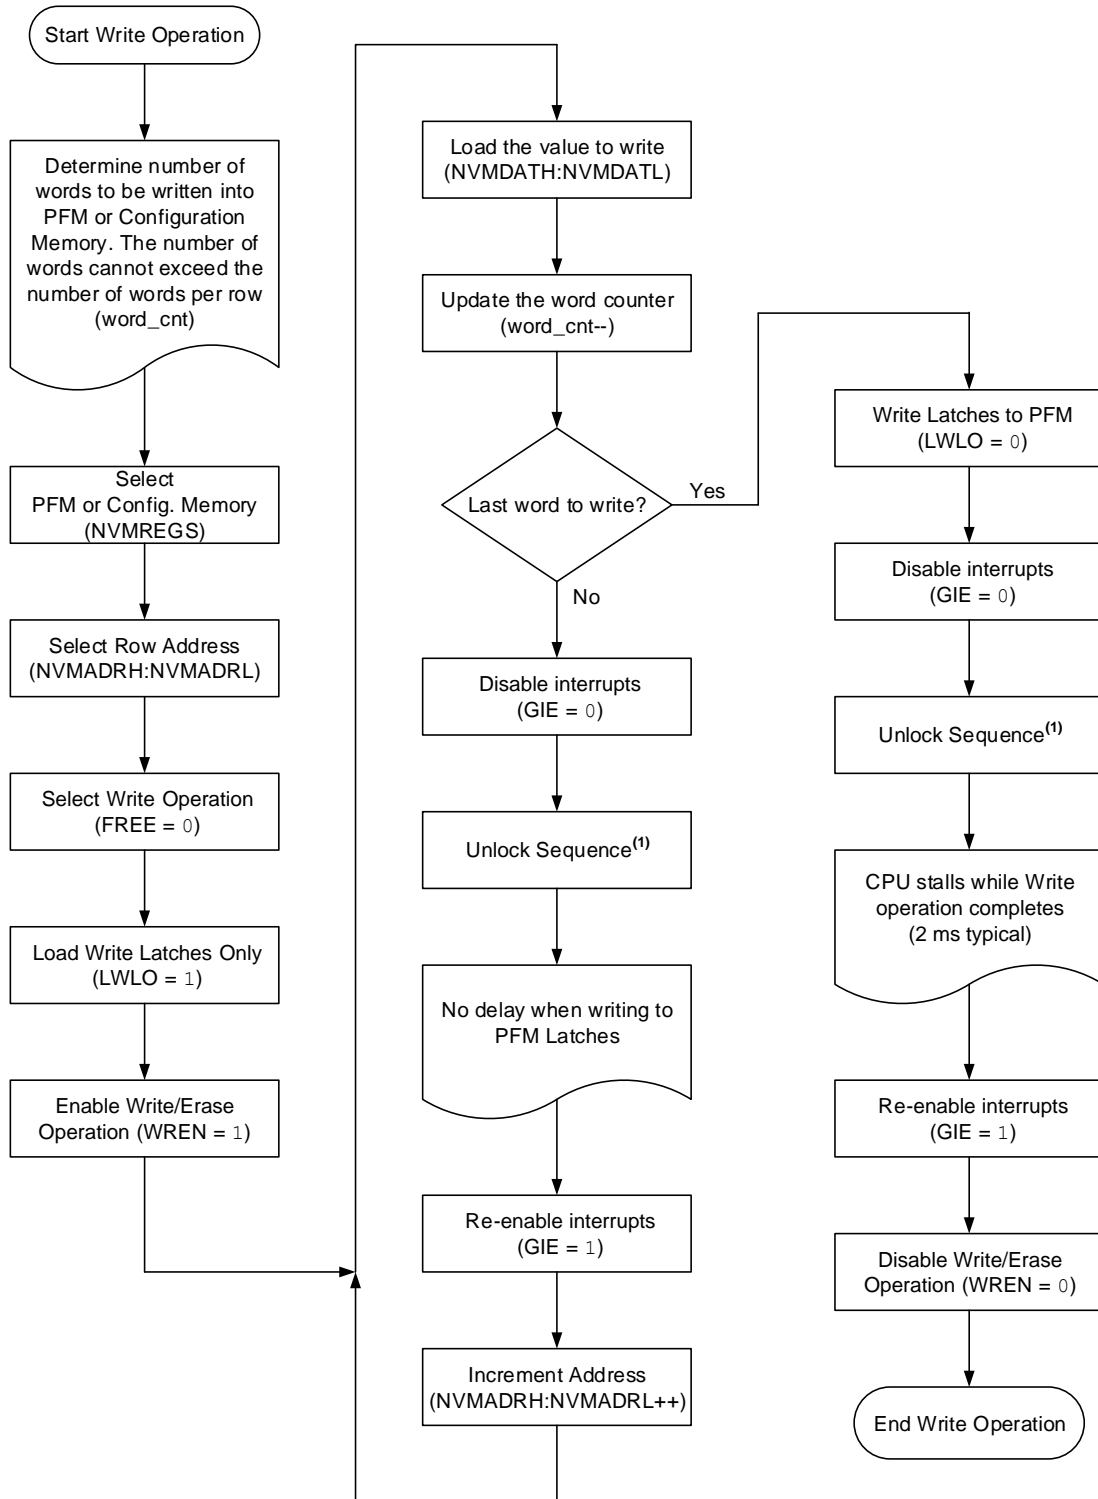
Start Write Operation

Determine number of words to be written into PFM or Configuration Memory. The number of words cannot exceed the number of words per row (word_cnt)

Select PFM or Config. Memory (NVMREGS)

Select Row Address (NVMADRH:NVMADRL)

Select Write Operation (FREE = 0)

Load Write Latches Only (LWLO = 1)

Enable Write/Erase Operation (WREN = 1)

Load the value to write (NVMDATH:NVMDATL)

Update the word counter (word_cnt--)

Last word to write?

Yes

No

Disable interrupts (GIE = 0)

Unlock Sequence$^{(1)}$

No delay when writing to PFM Latches

Re-enable interrupts (GIE = 1)

Increment Address (NVMADRH:NVMADRL++)

Write Latches to PFM (LWLO = 0)

Disable interrupts (GIE = 0)

Unlock Sequence$^{(1)}$

CPU stalls while Write operation completes (2 ms typical)

Re-enable interrupts (GIE = 1)

Disable Write/Erase Operation (WREN = 0)

End Write Operation